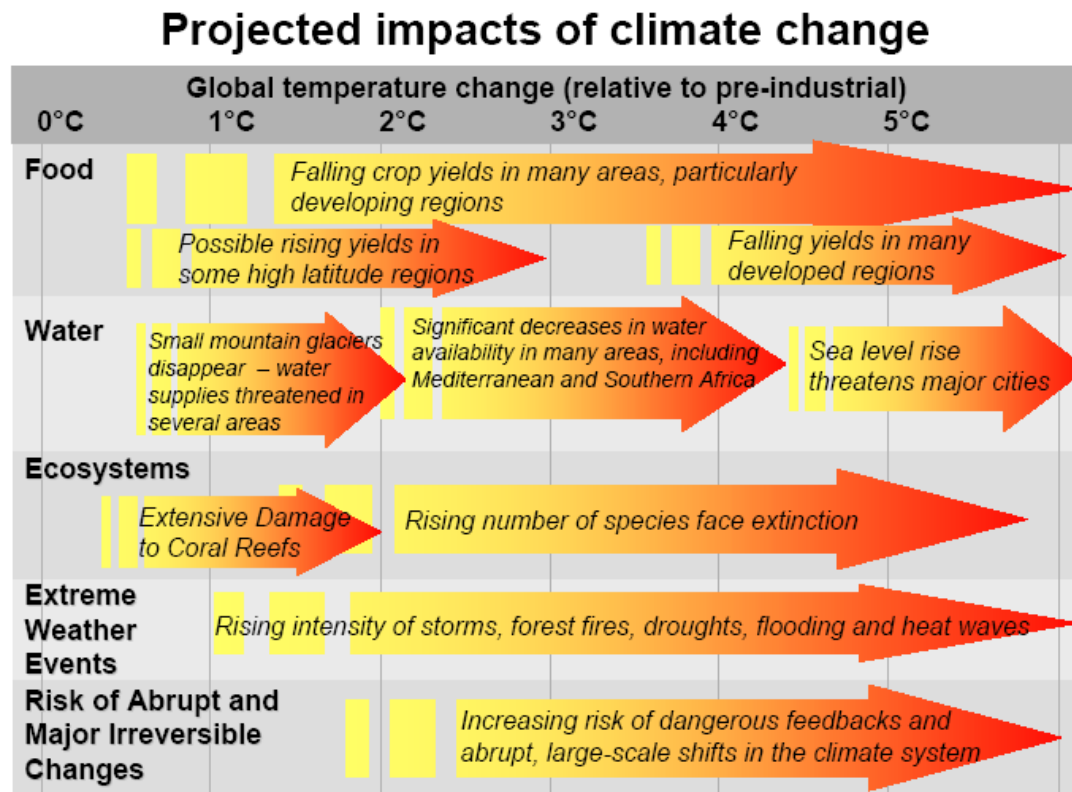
Projected impacts of climate change

Global temperature change (relative to pre-industrial)

0°C 1°C 2°C 3°C 4°C 5°C

Food

Falling crop yields in many areas, particularly developing regions

Possible rising yields in some high latitude regions

Falling yields in many developed regions

Water

Small mountain glaciers disappear – water supplies threatened in several areas

Significant decreases in water availability in many areas, including Mediterranean and Southern Africa

Sea level rise threatens major cities

Ecosystems

Extensive Damage to Coral Reefs

Rising number of species face extinction

Extreme Weather Events

Rising intensity of storms, forest fires, droughts, flooding and heat waves

Risk of Abrupt and Major Irreversible Changes

Increasing risk of dangerous feedbacks and abrupt, large-scale shifts in the climate system